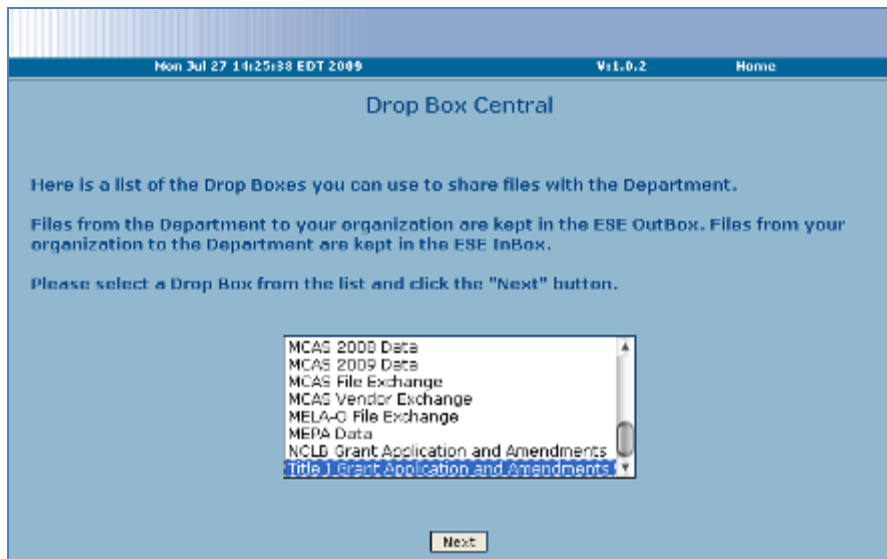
Mon Jul 27 14:25:38 EDT 2009 V:1.0.2 Home

Drop Box Central

Here is a list of the Drop Boxes you can use to share files with the Department.

Files from the Department to your organization are kept in the ESE OutBox. Files from your organization to the Department are kept in the ESE InBox.

Please select a Drop Box from the list and click the "Next" button.

MCAS 2008 Data
MCAS 2009 Data
MCAS File Exchange
MCAS Vendor Exchange
MELA-O File Exchange
MEPA Data
NCLB Grant Application and Amendments
Title I Grant Application and Amendments

Next